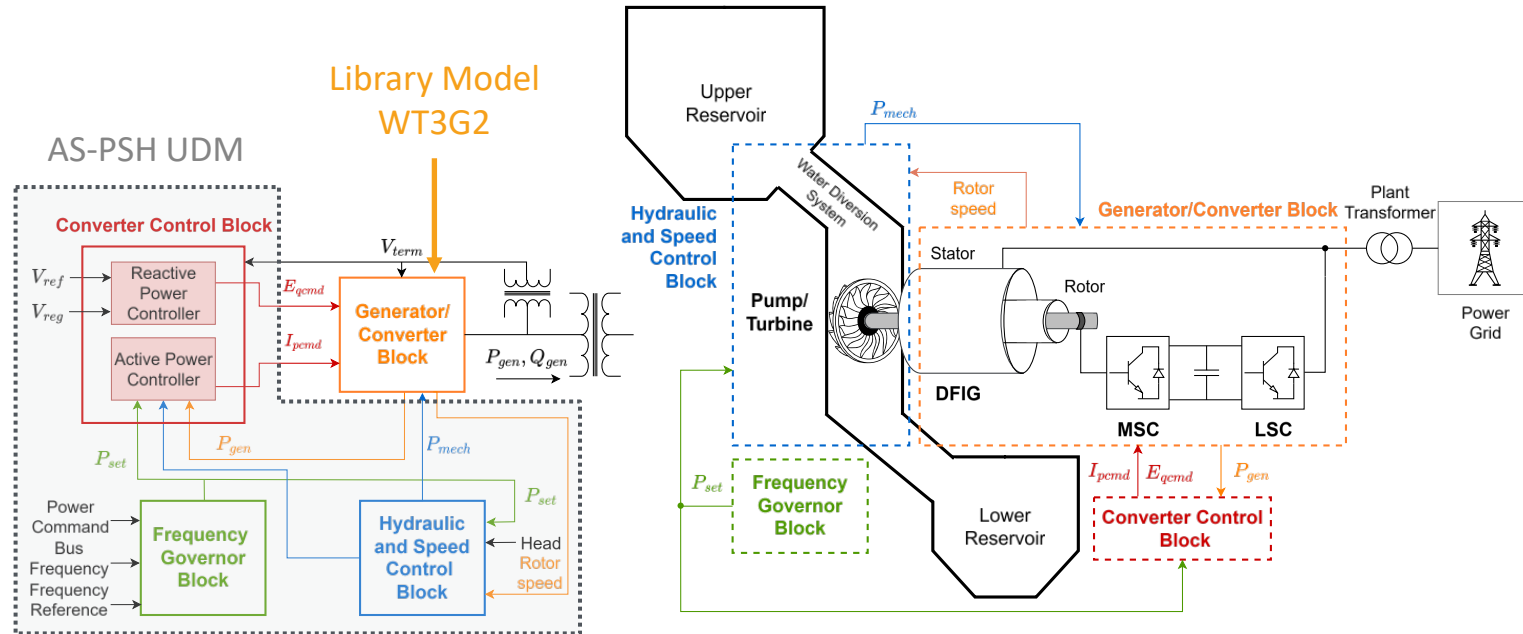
Library Model
WT3G2

AS-PSH UDM

Converter Control Block

$V_{ref}$

$V_{reg}$

Reactive Power Controller

Active Power Controller

$V_{term}$

$E_{qcmd}$

$I_{pcmd}$

Generator/ Converter Block

$P_{gen}, Q_{gen}$

$P_{gen}$

$P_{mech}$

$P_{set}$

$P_{set}$

Power Command

Bus Frequency

Frequency Reference

Frequency Governor Block

Hydraulic and Speed Control Block

Head

Rotor speed

Upper Reservoir

$P_{mech}$

Water Diversion System

Rotor speed

Hydraulic and Speed Control Block

Generator/Converter Block

Plant Transformer

Stator

Rotor

Pump/ Turbine

DFIG

MSC

LSC

Power Grid

$P_{set}$

Frequency Governor Block

Lower Reservoir

$I_{pcmd}$

$E_{qcmd}$

$P_{gen}$

Converter Control Block